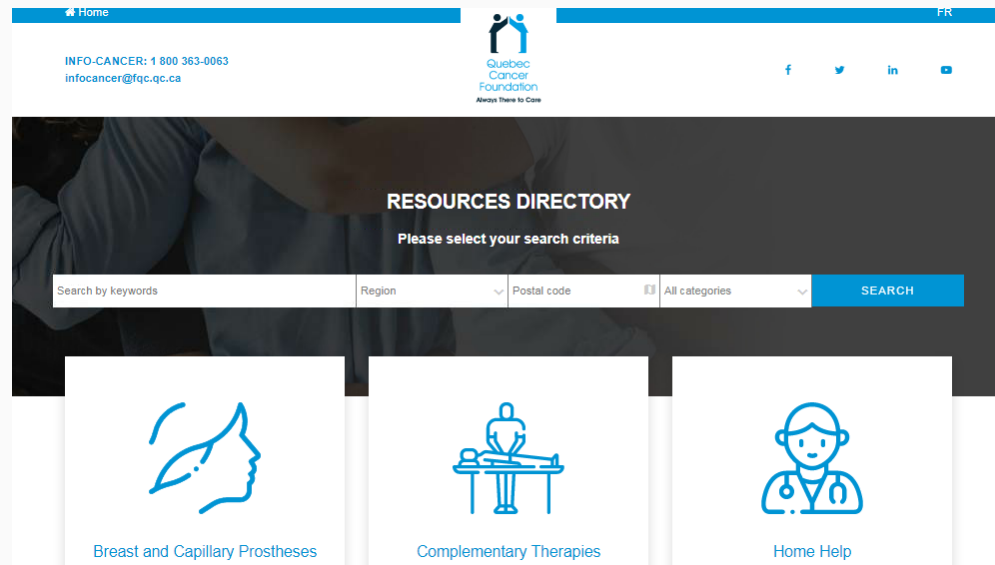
Home

FR

INFO-CANCER: 1 800 363-0063
infocancer@fqc.qc.ca

Quebec Cancer Foundation
Always There to Care

RESOURCES DIRECTORY

Please select your search criteria

Search by keywords | Region | Postal code | All categories | SEARCH

Breast and Capillary Prostheses

Complementary Therapies

Home Help